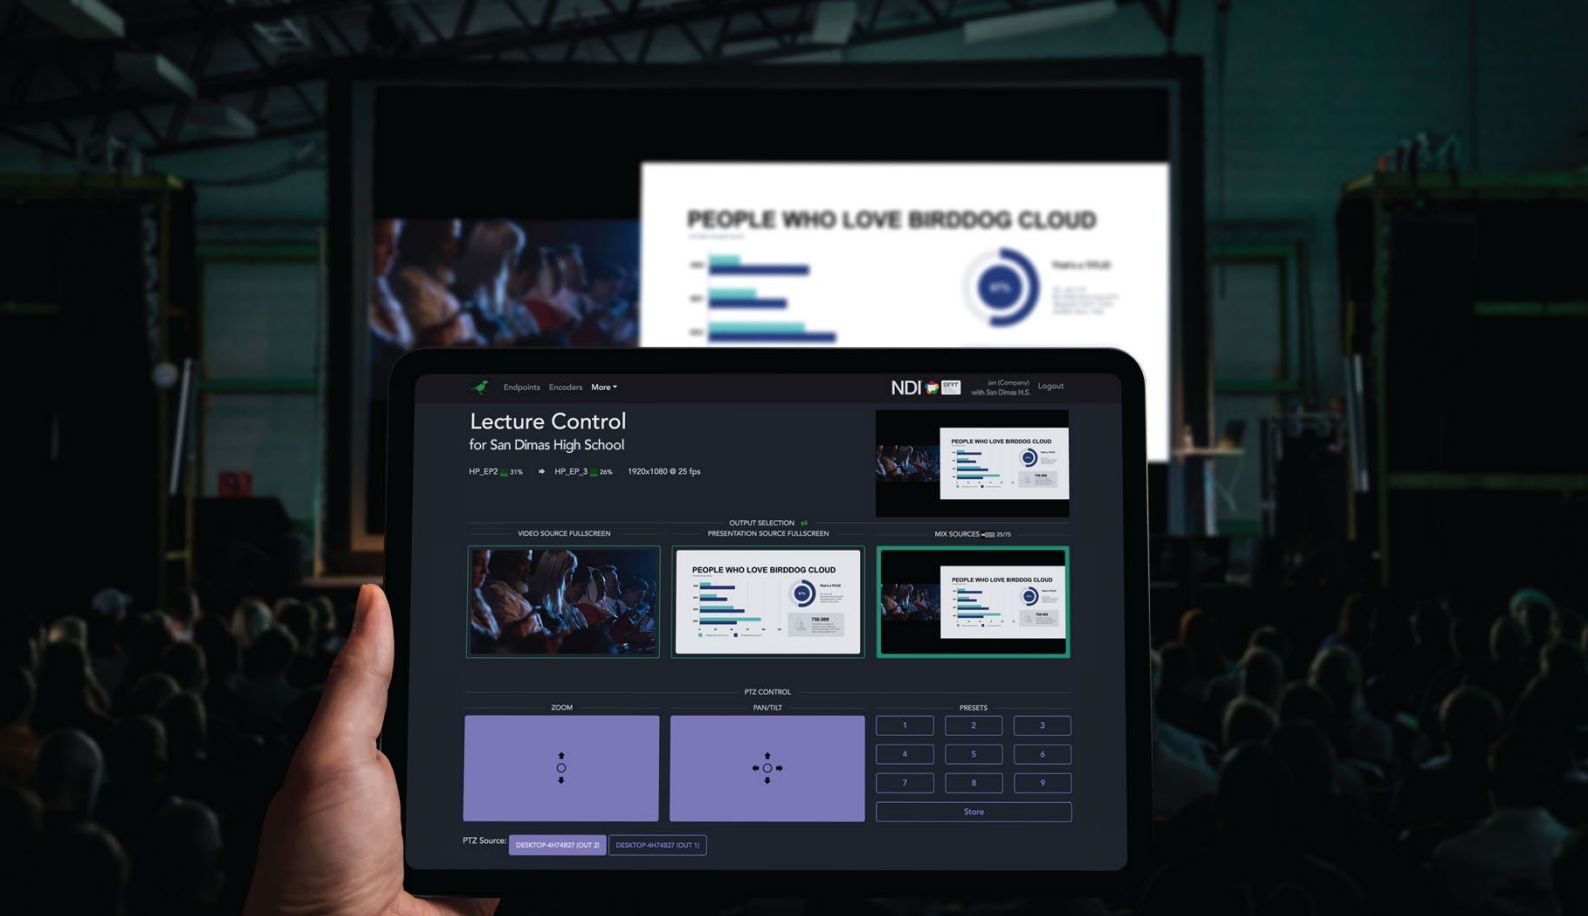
PEOPLE WHO LOVE BIRDDOG CLOUD

Endpoints Encoders More ▾

NDI SRT Jan (Company) with San Dimas H.S. Logout

Lecture Control
for San Dimas High School

HP_EP2 31% → HP_EP_3 26% 1920x1080 @ 25 fps

PEOPLE WHO LOVE BIRDDOG CLOUD

OUTPUT SELECTION

VIDEO SOURCE FULLSCREEN

PRESENTATION SOURCE FULLSCREEN

MIX SOURCES 25/75

PEOPLE WHO LOVE BIRDDOG CLOUD

PEOPLE WHO LOVE BIRDDOG CLOUD

PTZ CONTROL

ZOOM

PAN/TILT

PRESETS

| 1 | 2 | 3 |
|---|---|---|
| 4 | 5 | 6 |
| 7 | 8 | 9 |

Store

PTZ Source: DESKTOP-4H74827 (OUT 2) DESKTOP-4H74827 (OUT 1)